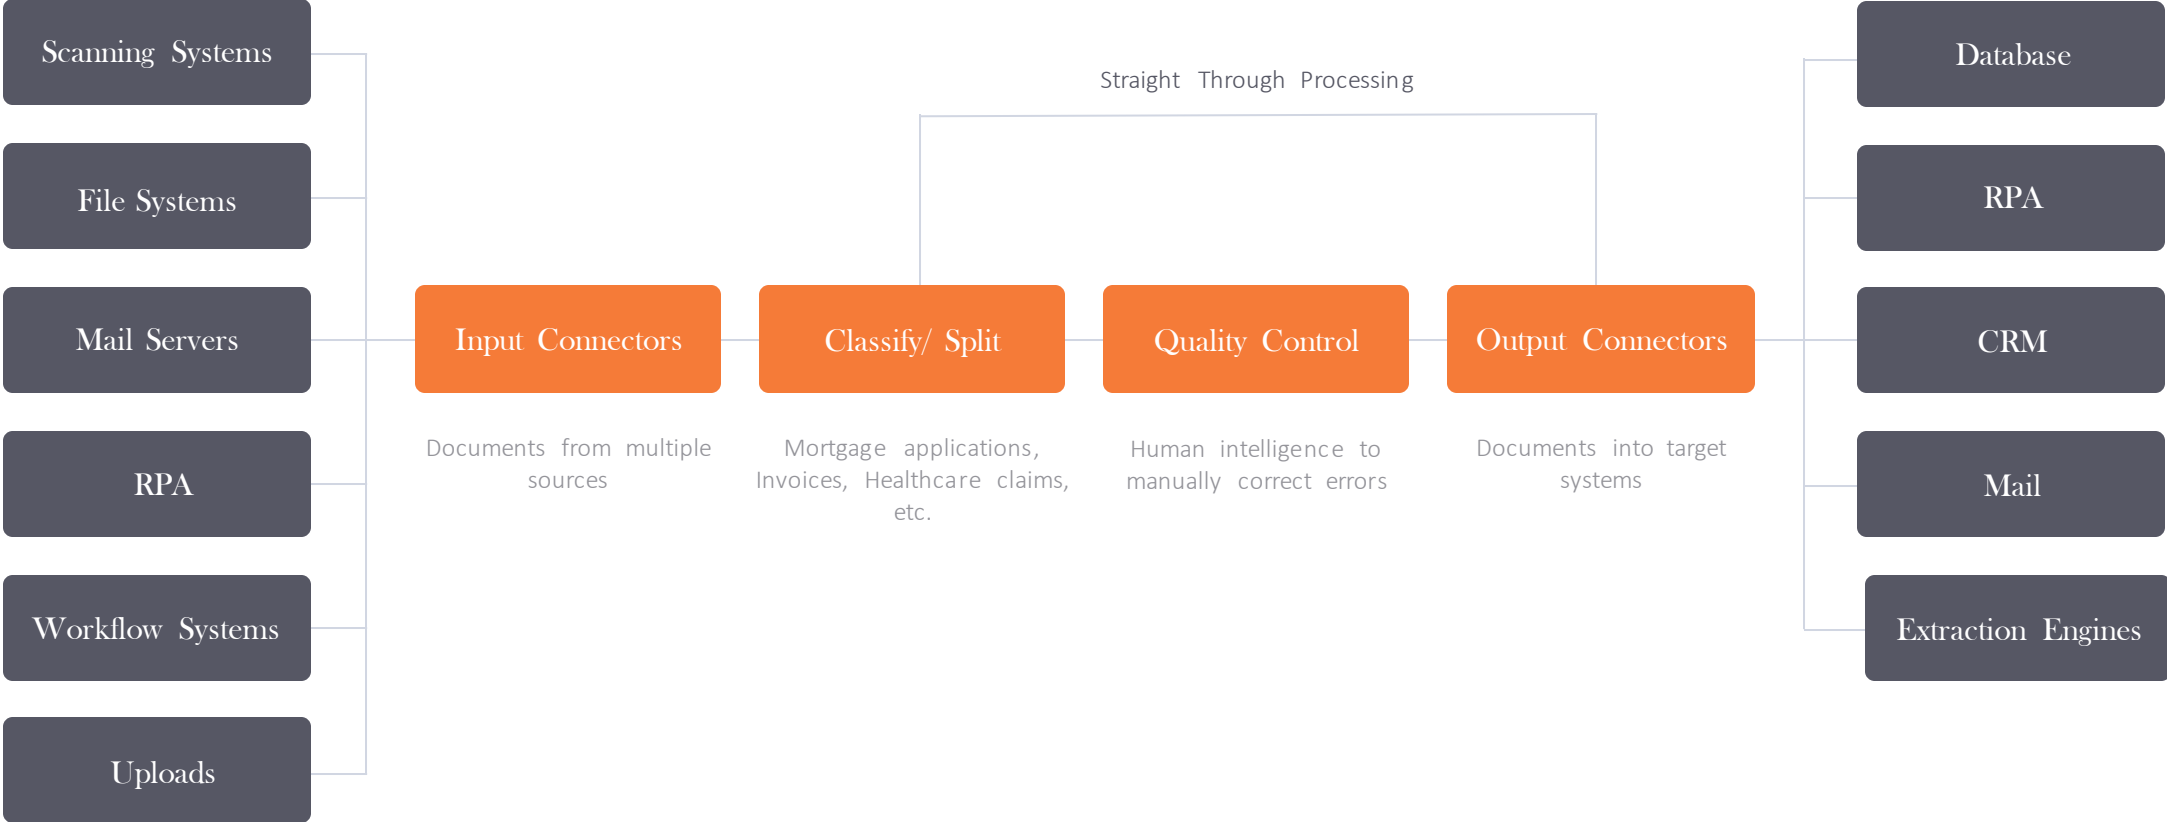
Scanning Systems

File Systems

Mail Servers

RPA

Workflow Systems

Uploads

Straight Through Processing

Input Connectors

Documents from multiple sources

Classify/ Split

Mortgage applications, Invoices, Healthcare claims, etc.

Quality Control

Human intelligence to manually correct errors

Output Connectors

Documents into target systems

Database

RPA

CRM

Mail

Extraction Engines